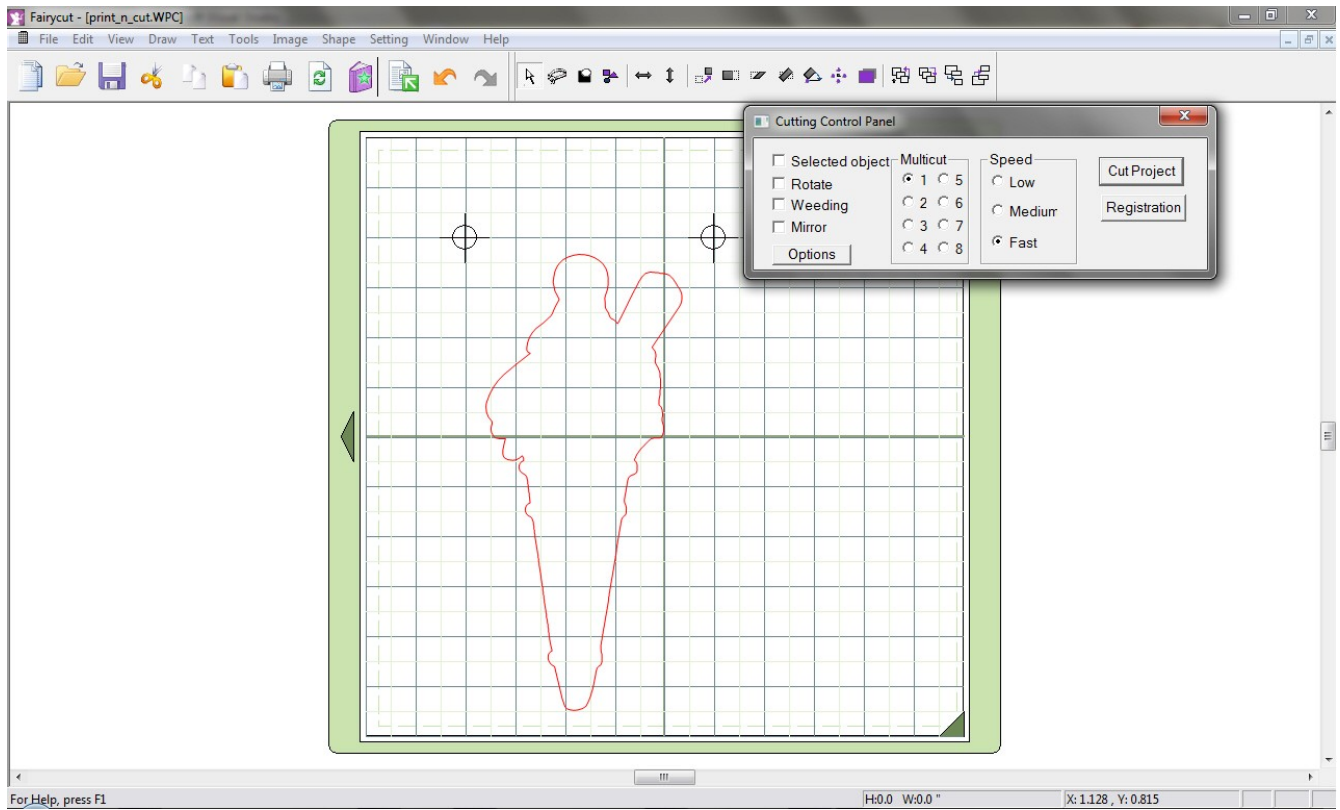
Fairycut - [print_n_cut.WPC]

File Edit View Draw Text Tools Image Shape Setting Window Help

Cutting Control Panel

Selected object
Rotate
Weeding
Mirror
Options

Multicut
1 5
2 6
3 7
4 8

Speed
Low
Medium
Fast

Cut Project
Registration

For Help, press F1

H:0.0 W:0.0 "

X: 1.128 , Y: 0.815